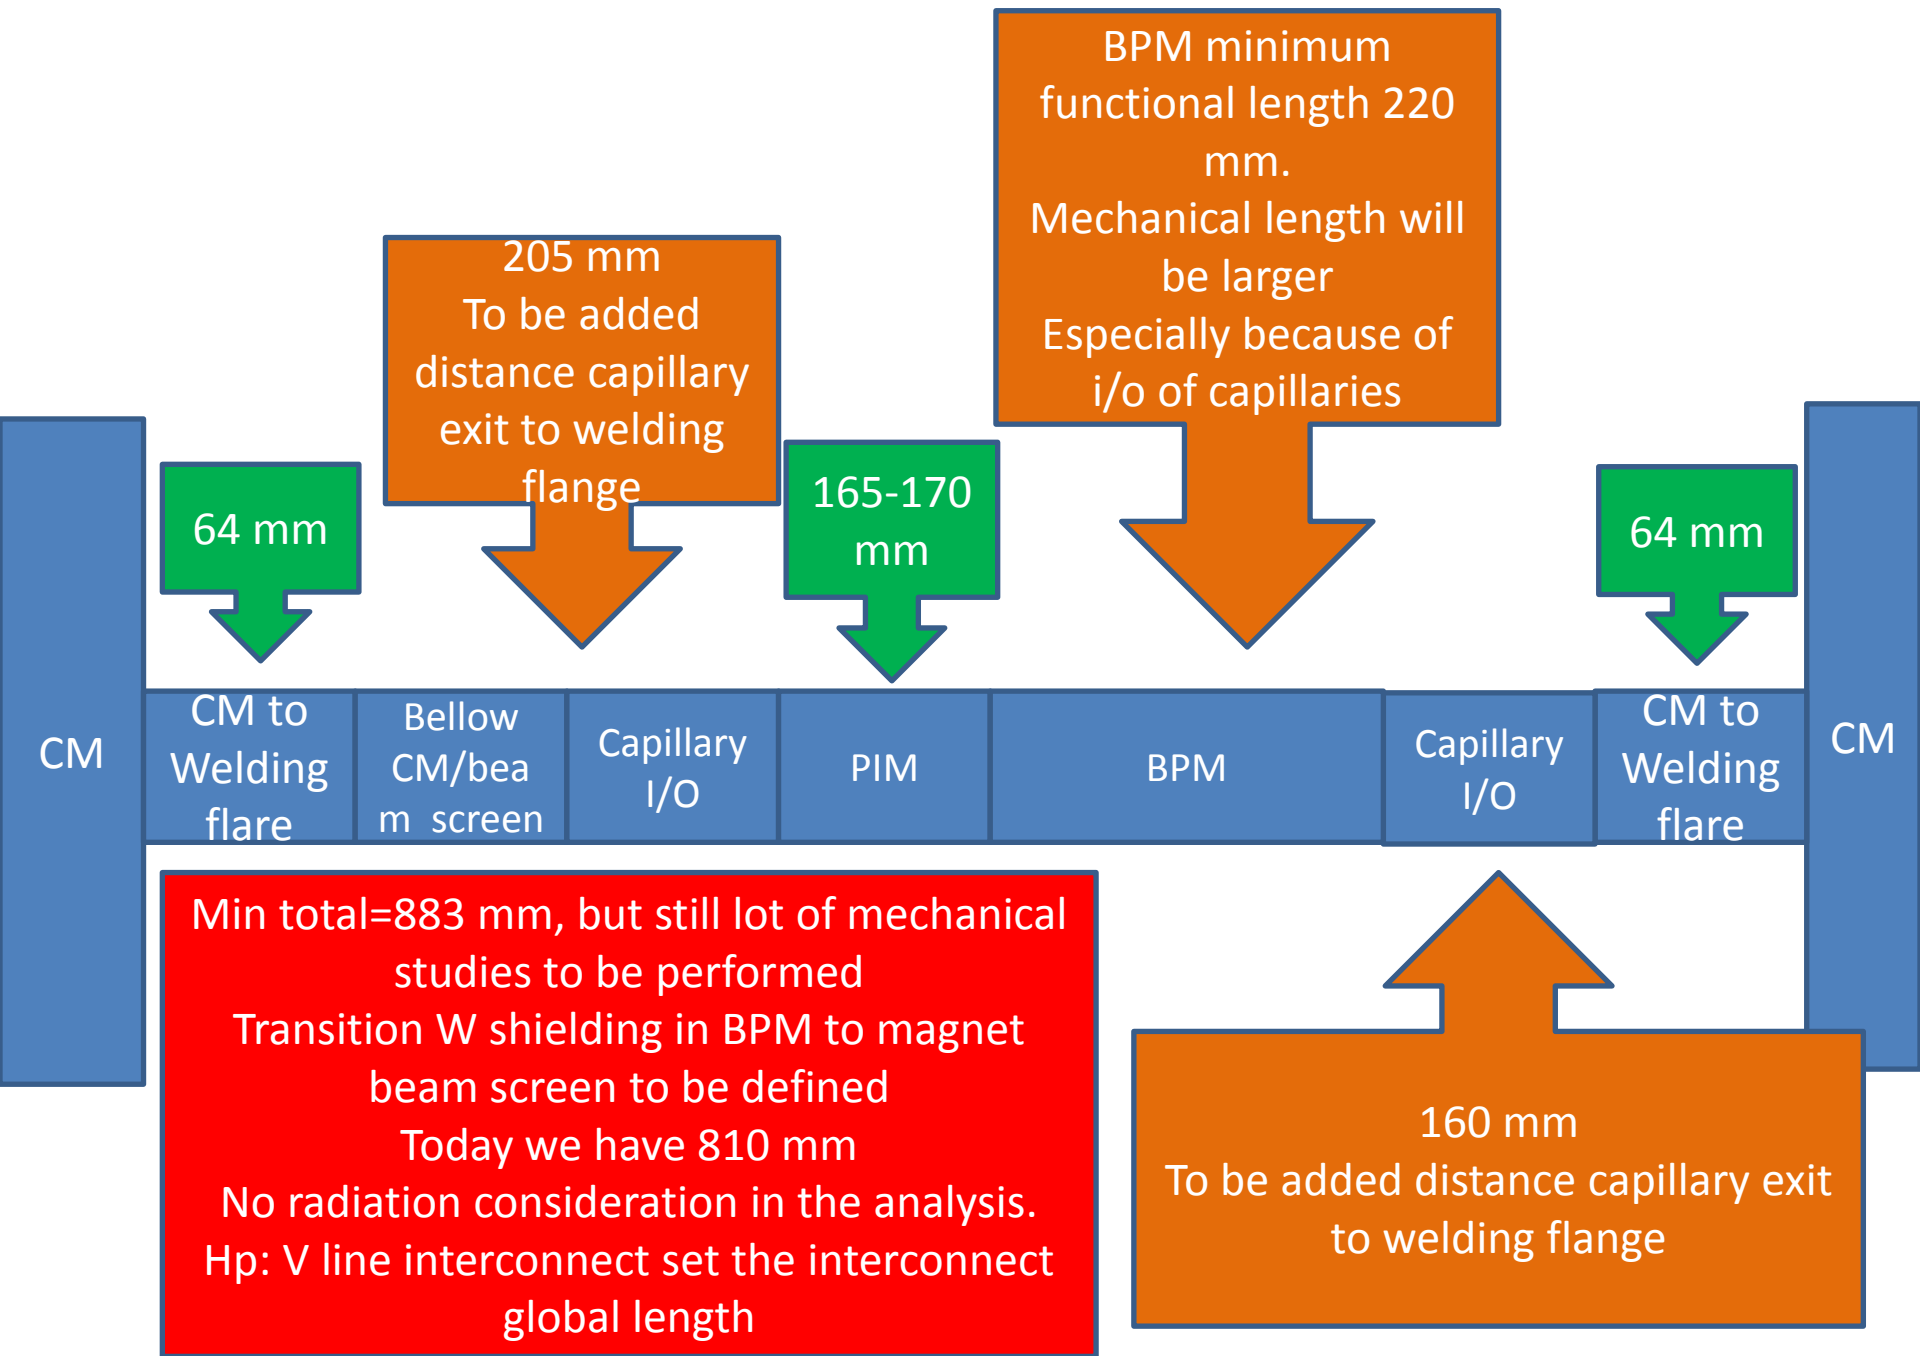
BPM minimum functional length 220 mm.
Mechanical length will be larger
Especially because of i/o of capillaries

205 mm
To be added distance capillary exit to welding flange

64 mm

165-170 mm

64 mm

CM

CM to Welding flare

Bellow CM/beam screen

Capillary I/O

PIM

BPM

Capillary I/O

CM to Welding flare

CM

Min total=883 mm, but still lot of mechanical studies to be performed
Transition W shielding in BPM to magnet beam screen to be defined
Today we have 810 mm
No radiation consideration in the analysis.
Hp: V line interconnect set the interconnect global length

160 mm
To be added distance capillary exit to welding flange